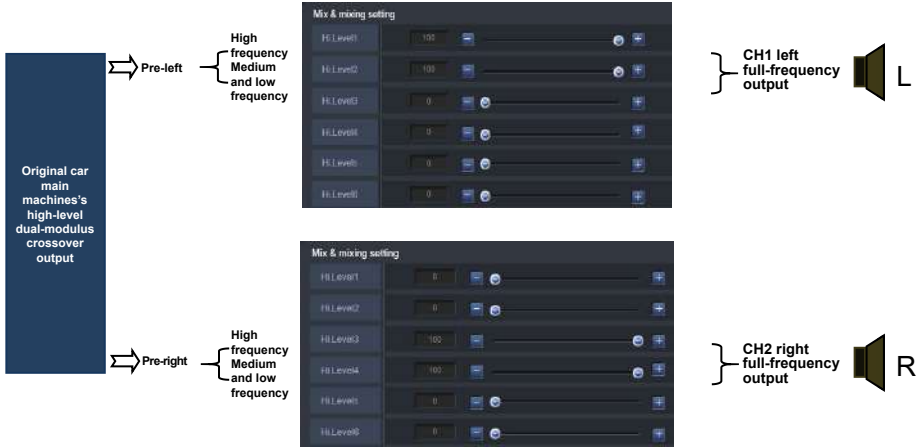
Original car main machines's high-level dual-modulus crossover output

Pre-left

High frequency
Medium and low frequency

Mix & mixing setting

| | | |
|---|---|---|
| Hi.Level1 | 100 | − + |
| Hi.Level2 | 100 | − + |
| Hi.Level3 | 0 | − + |
| Hi.Level4 | 0 | − + |
| Hi.Level5 | 0 | − + |
| Hi.Level6 | 0 | − + |

CH1 left full-frequency output

L

Pre-right

High frequency
Medium and low frequency

Mix & mixing setting

| | | |
|---|---|---|
| Hi.Level1 | 0 | − + |
| Hi.Level2 | 0 | − + |
| Hi.Level3 | 100 | − + |
| Hi.Level4 | 100 | − + |
| Hi.Level5 | 0 | − + |
| Hi.Level6 | 0 | − + |

CH2 right full-frequency output

R